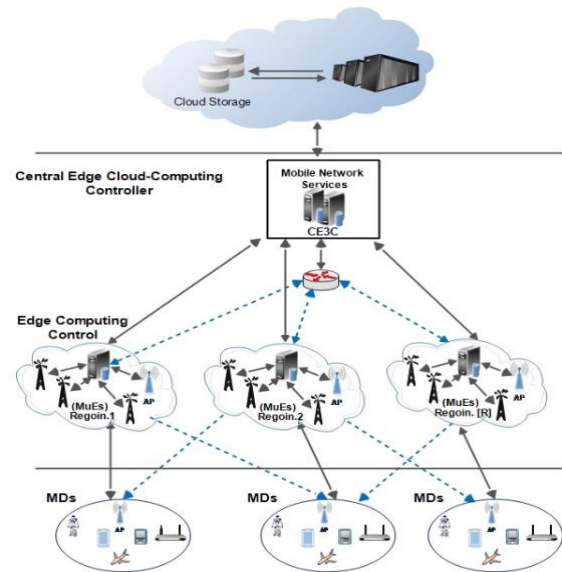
Cloud Storage

Central Edge Cloud-Computing Controller

Mobile Network Services

CE3C

Edge Computing Control

(MuEs) Regoin.1

AP

(MuEs) Regoin.2

AP

(MuEs) Regoin. [R]

AP

MDs

AP

MDs

AP

MDs

AP